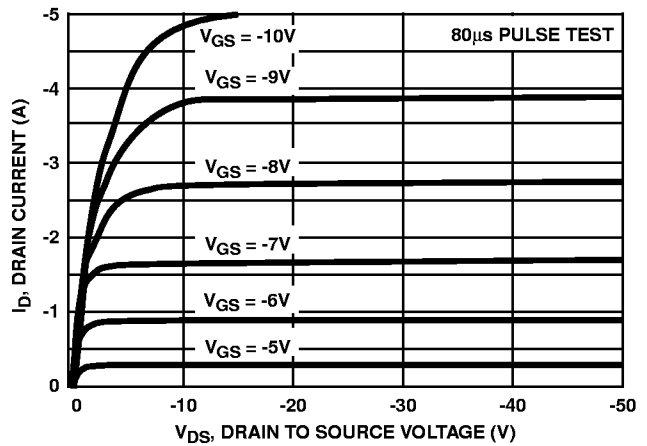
$V_{GS}$ = -10V

80μs PULSE TEST

$V_{GS}$ = -9V

$V_{GS}$ = -8V

$V_{GS}$ = -7V

$V_{GS}$ = -6V

$V_{GS}$ = -5V

-5

-4

-3

-2

-1

0

$I_D$, DRAIN CURRENT (A)

0

-10

-20

-30

-40

-50

$V_{DS}$, DRAIN TO SOURCE VOLTAGE (V)